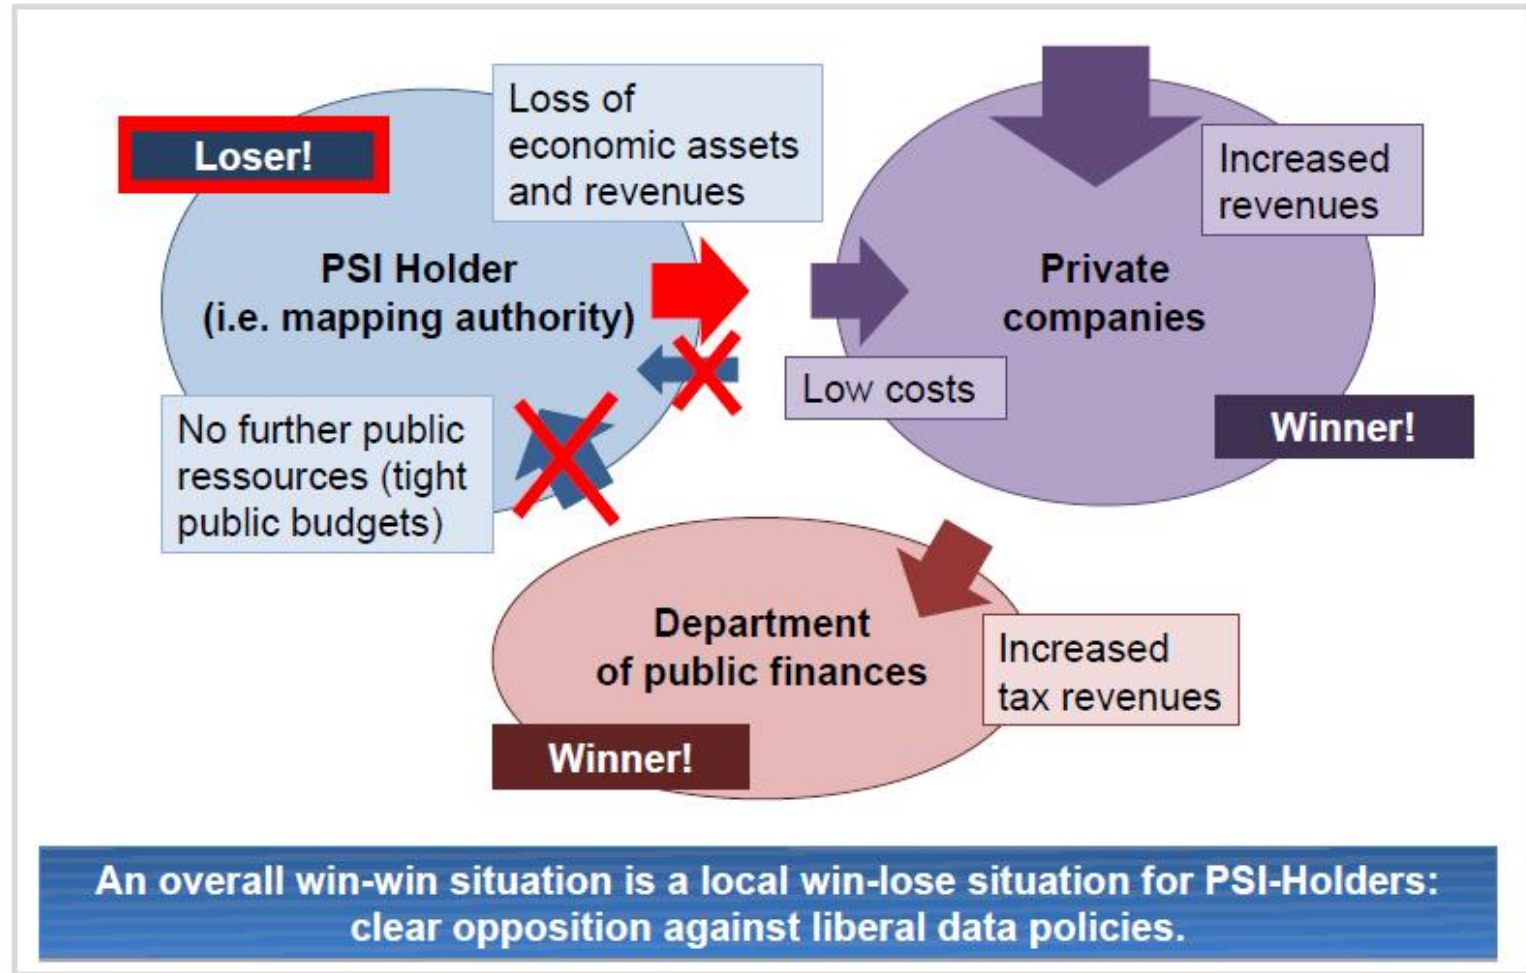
Loser!

Loss of economic assets and revenues

PSI Holder (i.e. mapping authority)

No further public ressources (tight public budgets)

Increased revenues

Private companies

Low costs

Winner!

Department of public finances

Increased tax revenues

Winner!

An overall win-win situation is a local win-lose situation for PSI-Holders: clear opposition against liberal data policies.